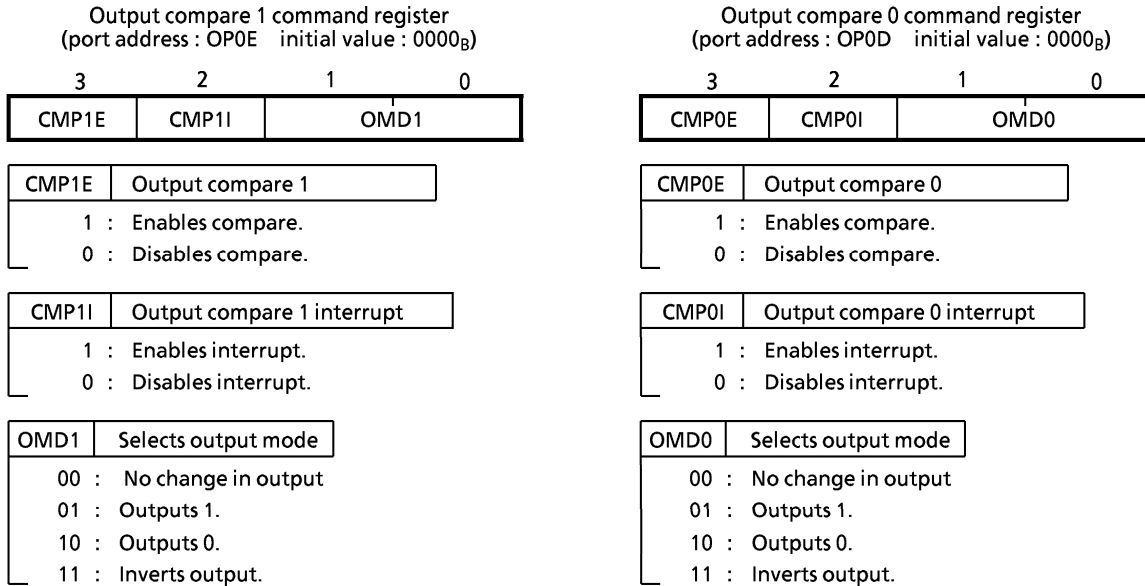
Output compare 1 command register
(port address : OP0E initial value : $0000_B$)

| 3 | 2 | 1 | 0 |
|---|---|---|---|
| CMP1E | CMP1I | OMD1 | |

CMP1E | Output compare 1
1 : Enables compare.
0 : Disables compare.

CMP1I | Output compare 1 interrupt
1 : Enables interrupt.
0 : Disables interrupt.

OMD1 | Selects output mode
00 : No change in output
01 : Outputs 1.
10 : Outputs 0.
11 : Inverts output.

Output compare 0 command register
(port address : OP0D initial value : $0000_B$)

| 3 | 2 | 1 | 0 |
|---|---|---|---|
| CMP0E | CMP0I | OMD0 | |

CMP0E | Output compare 0
1 : Enables compare.
0 : Disables compare.

CMP0I | Output compare 0 interrupt
1 : Enables interrupt.
0 : Disables interrupt.

OMD0 | Selects output mode
00 : No change in output
01 : Outputs 1.
10 : Outputs 0.
11 : Inverts output.